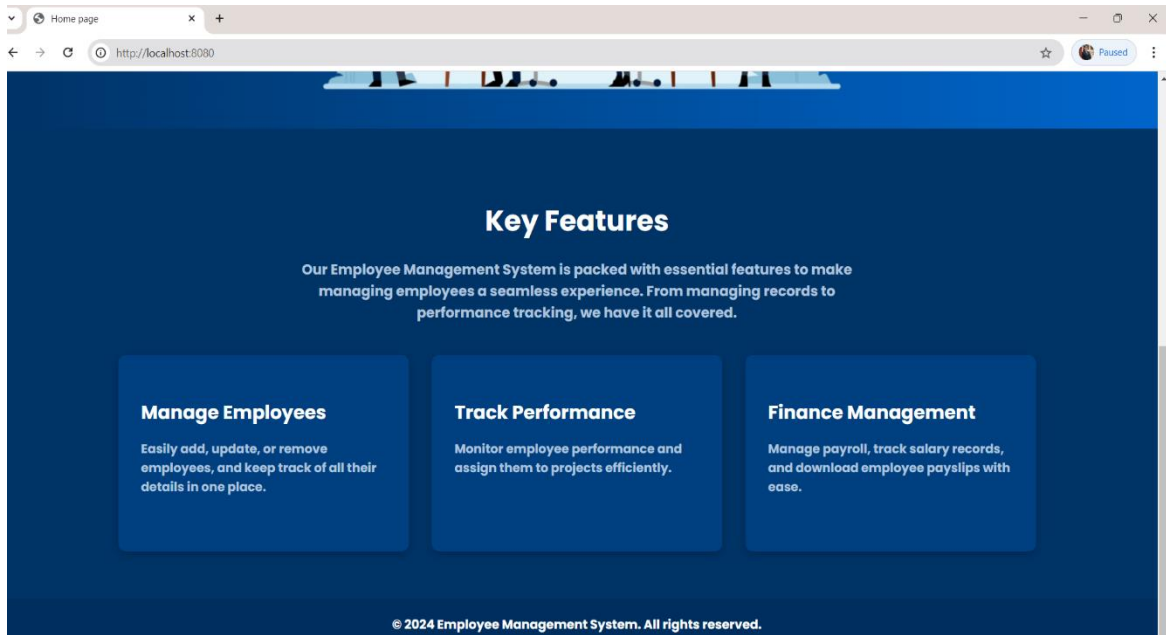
Home page
×
+
http://localhost:8080
Paused

Key Features

Our Employee Management System is packed with essential features to make managing employees a seamless experience. From managing records to performance tracking, we have it all covered.

Manage Employees

Easily add, update, or remove employees, and keep track of all their details in one place.

Track Performance

Monitor employee performance and assign them to projects efficiently.

Finance Management

Manage payroll, track salary records, and download employee payslips with ease.

© 2024 Employee Management System. All rights reserved.